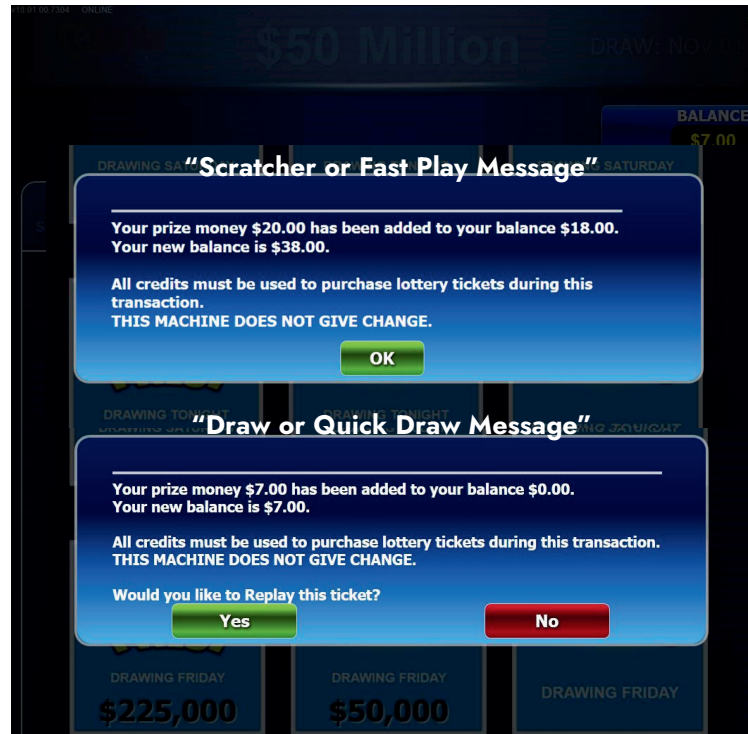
10.01.00 / 304 ONLINE

$50 Million

DRAW: NOV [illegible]

BALANCE
$7.00

DRAWING SA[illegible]

DRAWING SATURDAY

“Scratcher or Fast Play Message”

Your prize money $20.00 has been added to your balance $18.00.
Your new balance is $38.00.

All credits must be used to purchase lottery tickets during this transaction.
THIS MACHINE DOES NOT GIVE CHANGE.

OK

DRAWING TONIGHT

DRAWING TONIGHT

DRAWING TONIGHT

“Draw or Quick Draw Message”

Your prize money $7.00 has been added to your balance $0.00.
Your new balance is $7.00.

All credits must be used to purchase lottery tickets during this transaction.
THIS MACHINE DOES NOT GIVE CHANGE.

Would you like to Replay this ticket?

Yes

No

DRAWING FRIDAY
$225,000

DRAWING FRIDAY
$50,000

DRAWING FRIDAY